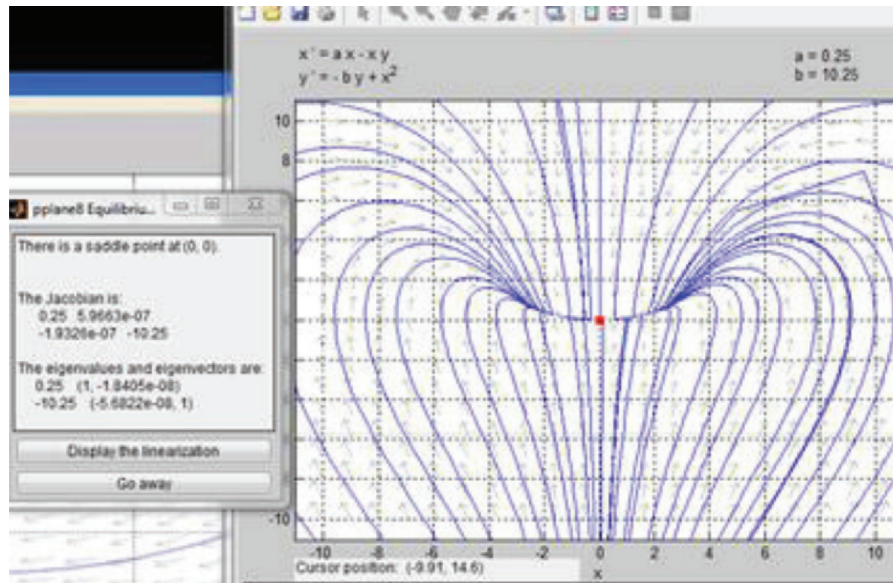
pplane8 Equilibriu...

There is a saddle point at (0, 0).

The Jacobian is:
0.25 5.9663e-07
-1.9326e-07 -10.25

The eigenvalues and eigenvectors are:
0.25 (1, -1.8405e-08)
-10.25 (-5.6822e-08, 1)

Display the linearization

Go away

x ' = a x - x y
y ' = - b y + $x^2$

a = 0.25
b = 10.25

10
8
-10

-10 -8 -6 -4 -2 0 2 4 6 8 10
x

Cursor position: (-9.91, 14.6)